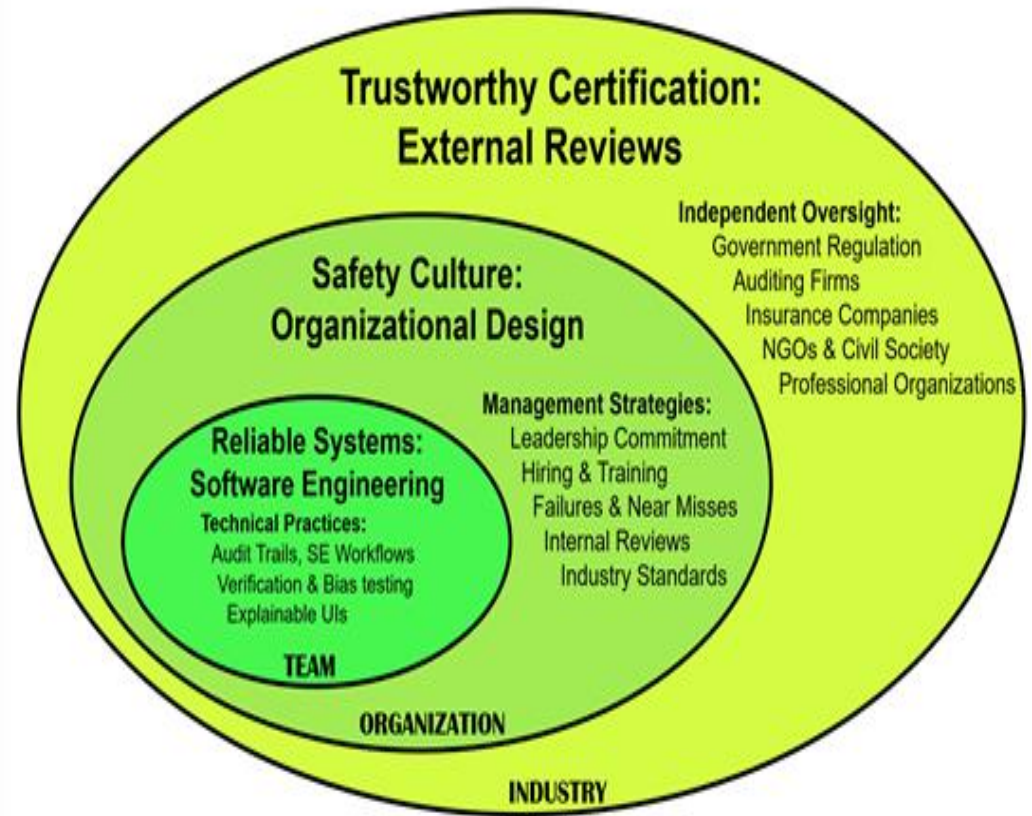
Trustworthy Certification:
External Reviews

Independent Oversight:
Government Regulation
Auditing Firms
Insurance Companies
NGOs & Civil Society
Professional Organizations

Safety Culture:
Organizational Design

Management Strategies:
Leadership Commitment
Hiring & Training
Failures & Near Misses
Internal Reviews
Industry Standards

Reliable Systems:
Software Engineering

Technical Practices:
Audit Trails, SE Workflows
Verification & Bias testing
Explainable UIs

TEAM

ORGANIZATION

INDUSTRY